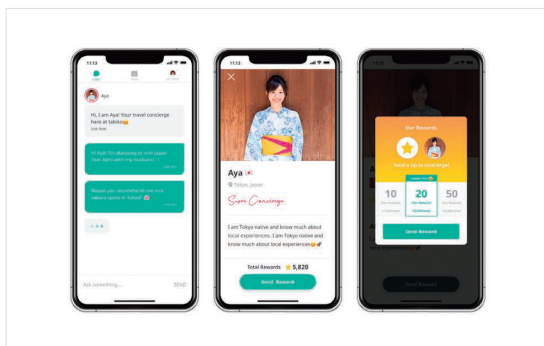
11:13

Aya

Hi, I am Aya! Your travel concierge here at tabiko

Hi Aya! I'm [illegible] Japan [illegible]

Would you recommend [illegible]

Ask something...

SEND

11:13

Aya

Tokyo, Japan

Super Concierge

I am Tokyo native and know much about local experiences. I am Tokyo native and know much about local experiences

Total Rewards 5,820

Send Reward

11:13

Star Rewards

Send a tip to concierge

10

20

50

Send Reward

Send Reward